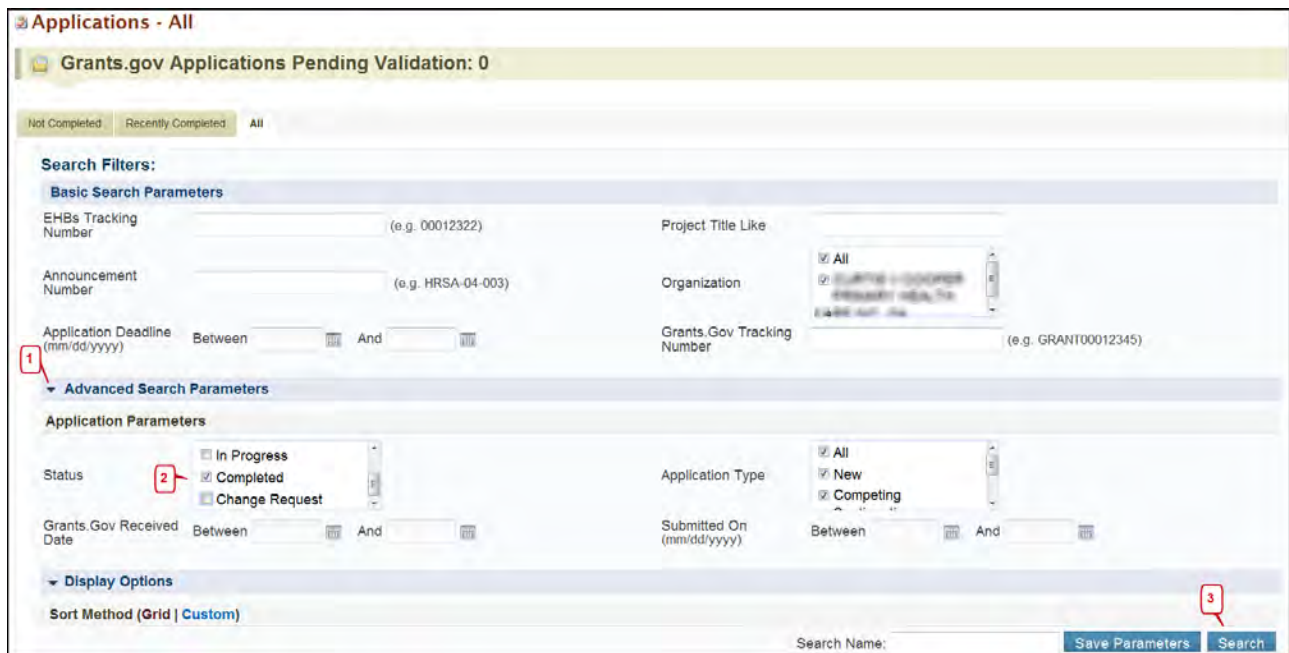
Applications - All

Grants.gov Applications Pending Validation: 0

Not Completed | Recently Completed | All

Search Filters:

Basic Search Parameters

EHBs Tracking Number (e.g. 00012322)

Project Title Like

Announcement Number (e.g. HRSA-04-003)

Organization
All
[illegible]

Application Deadline (mm/dd/yyyy) Between And

Grants.Gov Tracking Number (e.g. GRANT00012345)

1

Advanced Search Parameters

Application Parameters

Status
In Progress
Completed
Change Request

2

Application Type
All
New
Competing

Grants.Gov Received Date Between And

Submitted On (mm/dd/yyyy) Between And

Display Options

Sort Method (Grid | Custom)

3

Search Name:

Save Parameters

Search